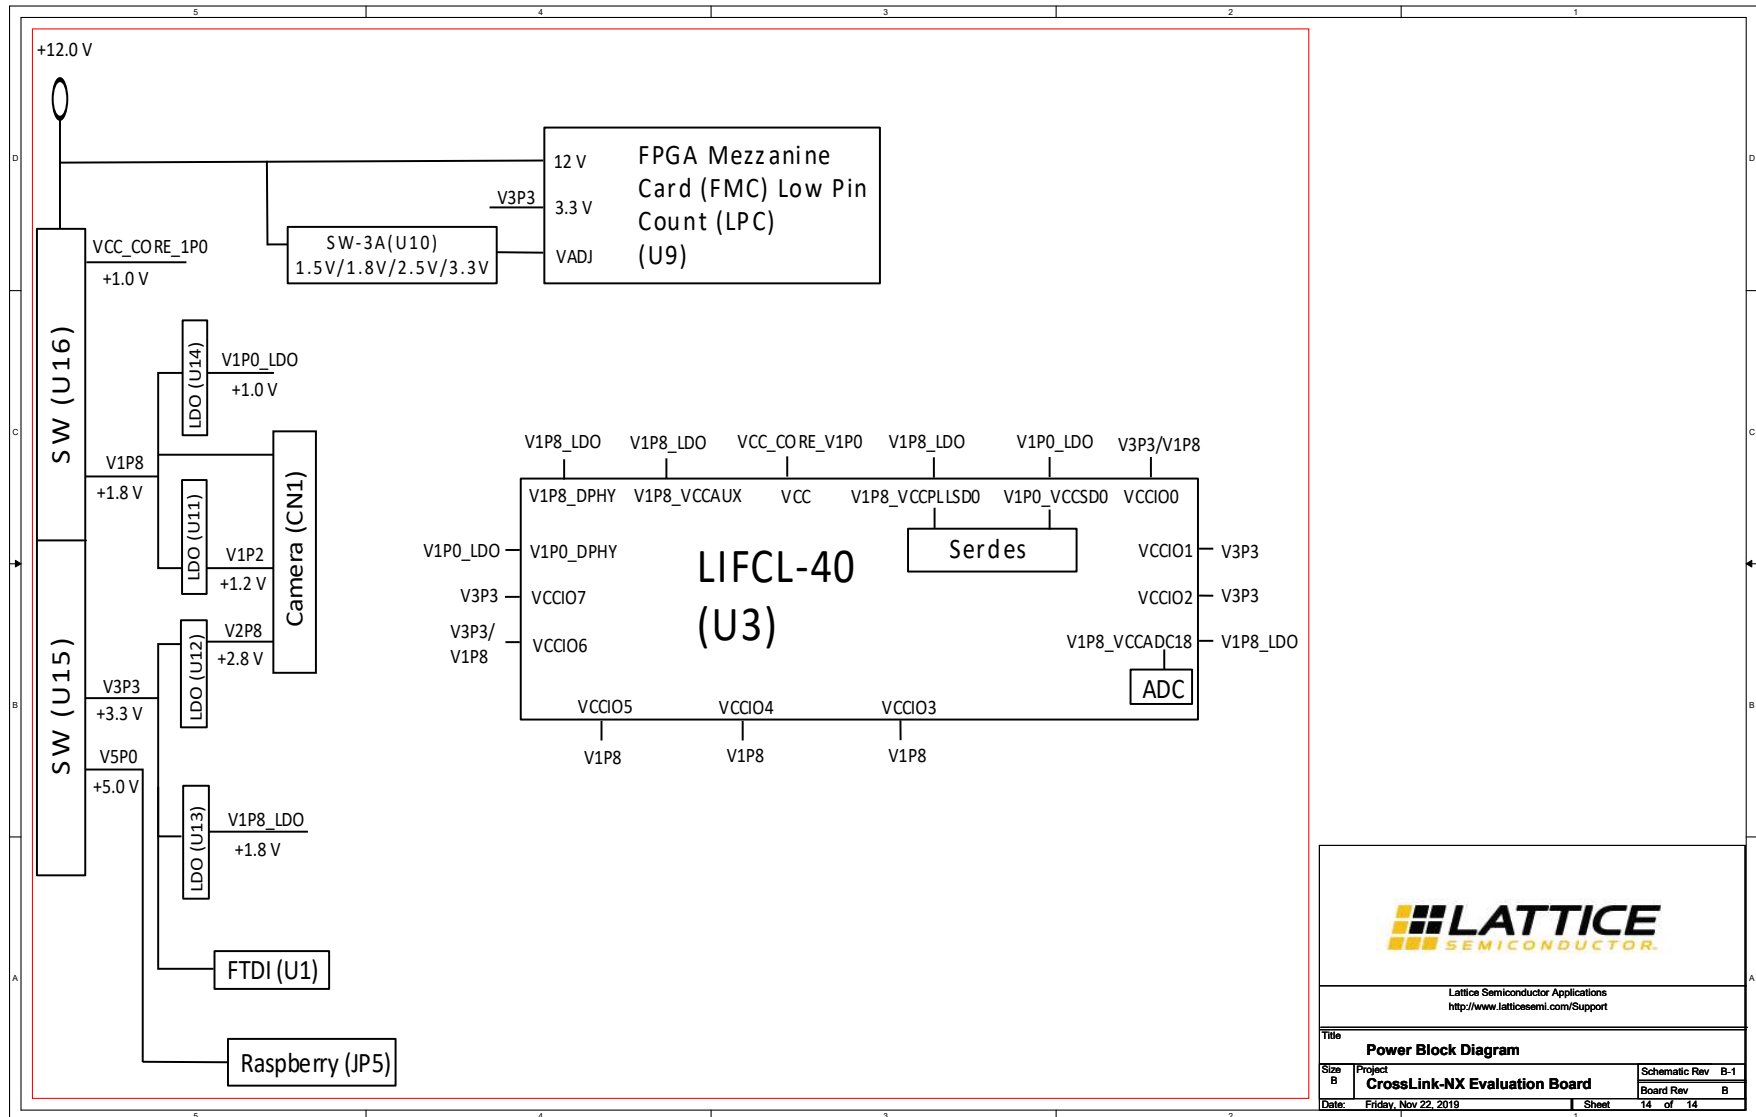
5 4 3 2 1

D C B A

+12.0 V

12 V
3.3 V
VADJ
FPGA Mezzanine Card (FMC) Low Pin Count (LPC) (U9)

V3P3

SW-3A(U10)
1.5V/1.8V/2.5V/3.3V

VCC_CORE_1P0
+1.0 V

SW (U16)

LDO (U14)
V1P0_LDO
+1.0 V

V1P8
+1.8 V

LDO (U11)
V1P2
+1.2 V

Camera (CN1)

LDO (U12)
V2P8
+2.8 V

SW (U15)

V3P3
+3.3 V

V5P0
+5.0 V

LDO (U13)
V1P8_LDO
+1.8 V

FTDI (U1)

Raspberry (JP5)

V1P8_LDO V1P8_LDO VCC_CORE_V1P0 V1P8_LDO V1P0_LDO V3P3/V1P8

V1P8_DPHY V1P8_VCCAUX VCC V1P8_VCCPLLSD0 V1P0_VCCSD0 VCCIO0

Serdes

V1P0_LDO V1P0_DPHY
V3P3 VCCIO7
V3P3/ V1P8 VCCIO6

LIFCL-40 (U3)

VCCIO1 V3P3
VCCIO2 V3P3
V1P8_VCCADC18 V1P8_LDO

ADC

VCCIO5 VCCIO4 VCCIO3
V1P8 V1P8 V1P8

LATTICE SEMICONDUCTOR

Lattice Semiconductor Applications
http://www.latticesemi.com/Support

Title
Power Block Diagram

Size B
Project
CrossLink-NX Evaluation Board
Schematic Rev B-1
Board Rev B
Date: Friday, Nov 22, 2019
Sheet 14 of 14

5 4 3 2 1